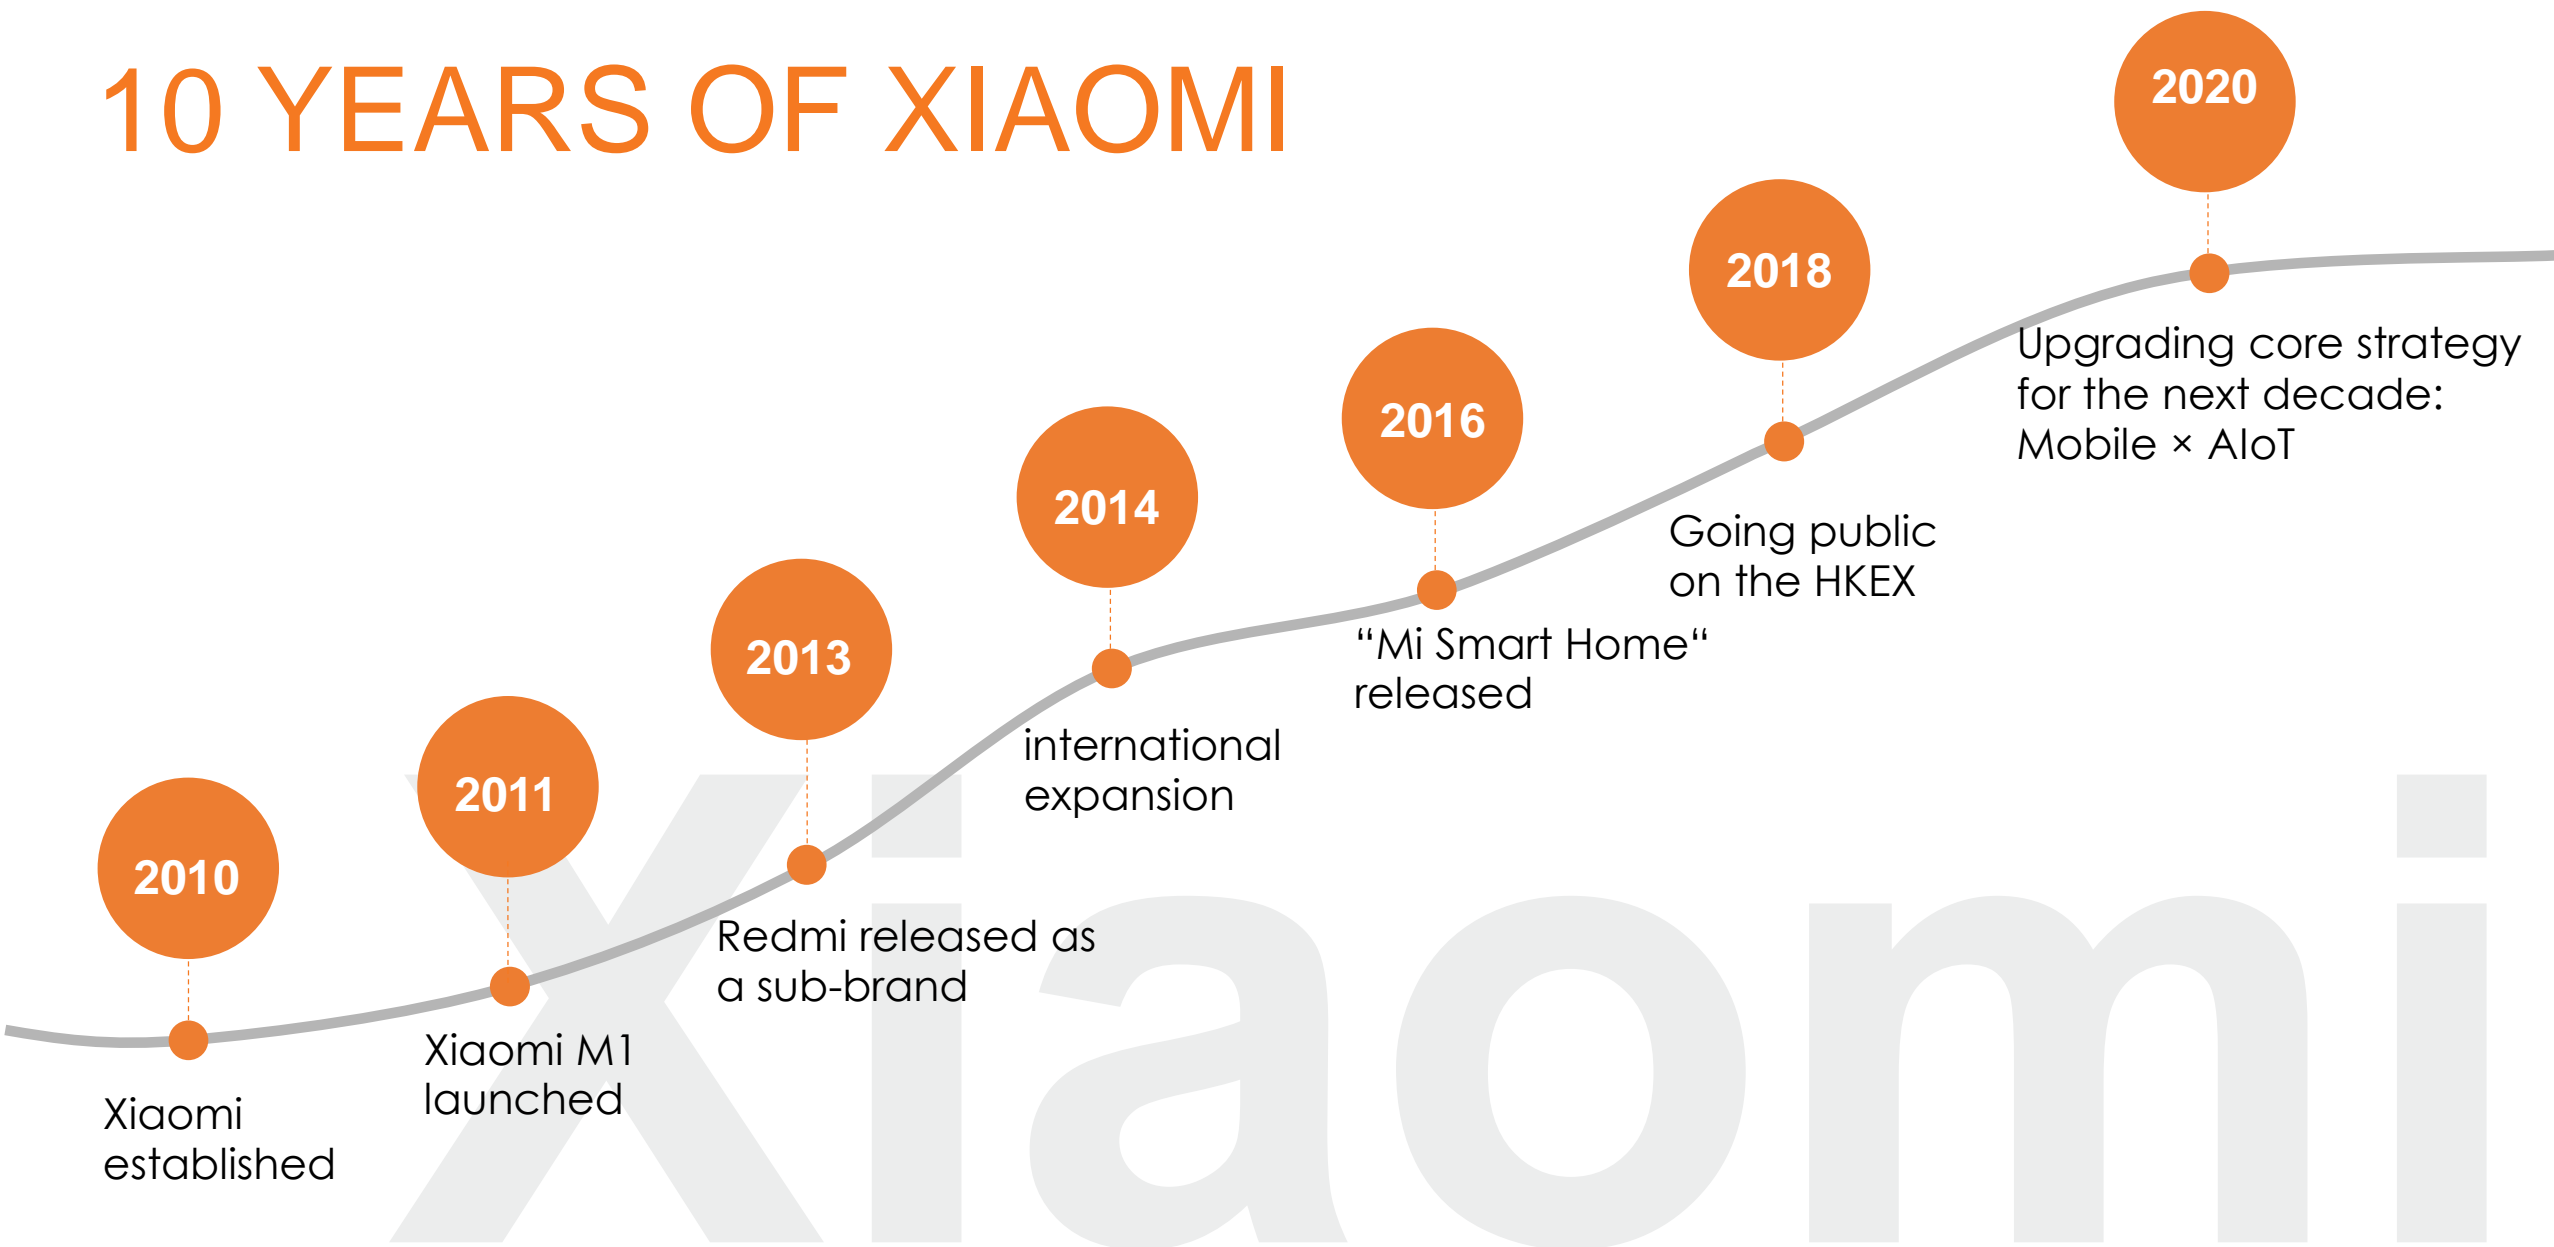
10 YEARS OF XIAOMI

2010
Xiaomi established

2011
Xiaomi M1 launched

2013
Redmi released as a sub-brand

2014
international expansion

2016
“Mi Smart Home“ released

2018
Going public on the HKEX

2020
Upgrading core strategy for the next decade: Mobile × AIoT

Xiaomi